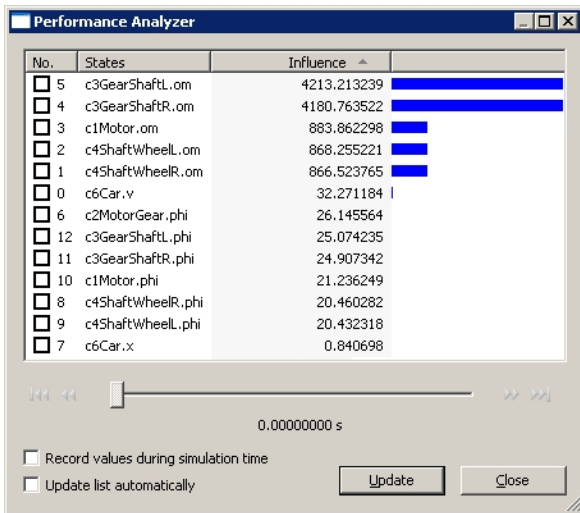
Performance Analyzer

| No. | States | Influence |
|---|---|---|
| 5 | c3GearShaftL.om | 4213.213239 |
| 4 | c3GearShaftR.om | 4180.763522 |
| 3 | c1Motor.om | 883.862298 |
| 2 | c4ShaftWheelL.om | 868.255221 |
| 1 | c4ShaftWheelR.om | 866.523765 |
| 0 | c6Car.v | 32.271184 |
| 6 | c2MotorGear.phi | 26.145564 |
| 12 | c3GearShaftL.phi | 25.074235 |
| 11 | c3GearShaftR.phi | 24.907342 |
| 10 | c1Motor.phi | 21.236249 |
| 8 | c4ShaftWheelR.phi | 20.460282 |
| 9 | c4ShaftWheelL.phi | 20.432318 |
| 7 | c6Car.x | 0.840698 |

0.00000000 s

Record values during simulation time

Update list automatically

Update

Close